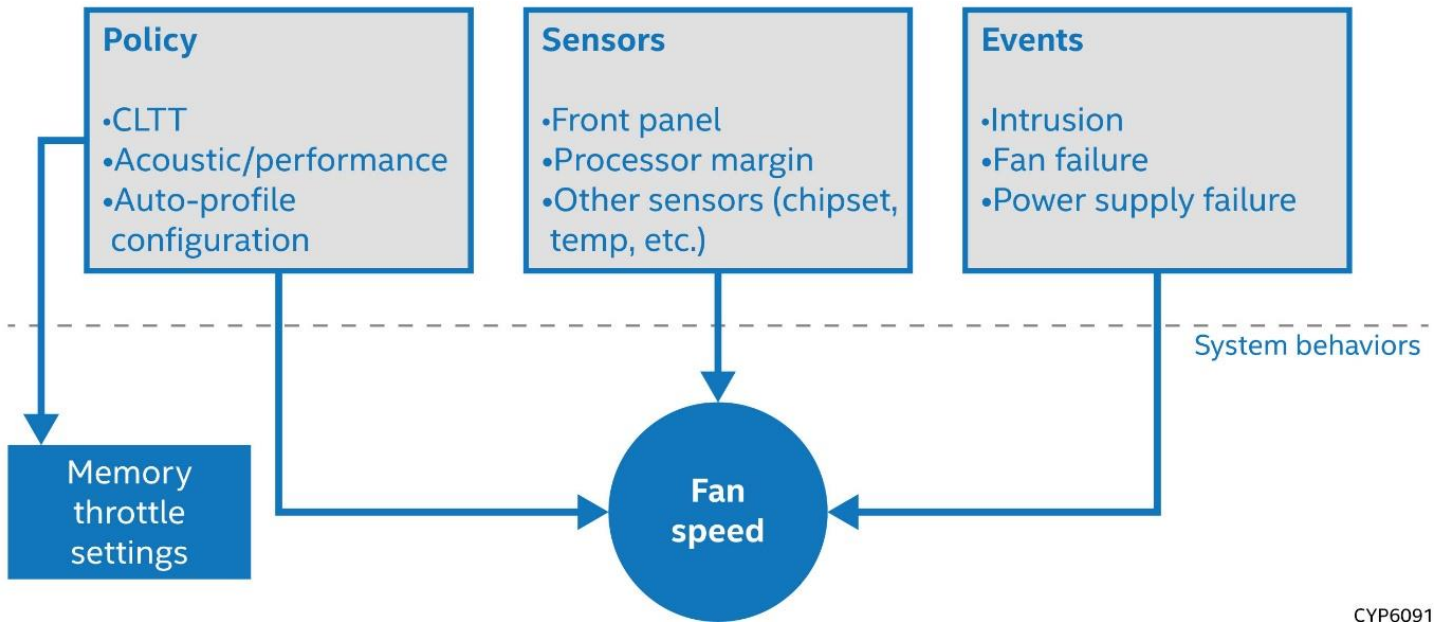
Policy

•CLTT
•Acoustic/performance
•Auto-profile configuration

Sensors

•Front panel
•Processor margin
•Other sensors (chipset, temp, etc.)

Events

•Intrusion
•Fan failure
•Power supply failure

System behaviors

Memory throttle settings

Fan speed

CYP6091